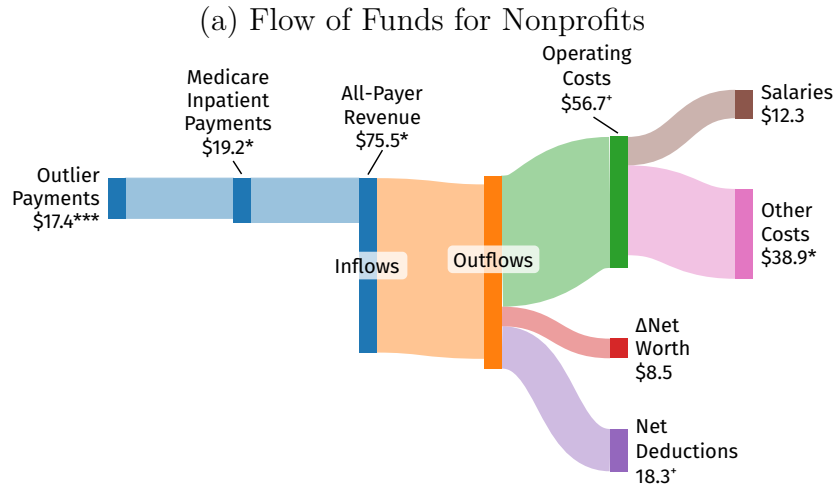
(a) Flow of Funds for Nonprofits

Outlier Payments \$17.4***

Medicare Inpatient Payments \$19.2*

All-Payer Revenue \$75.5*

Inflows

Outflows

Operating Costs \$56.7⁺

Salaries \$12.3

Other Costs \$38.9*

ΔNet Worth \$8.5

Net Deductions 18.3⁺